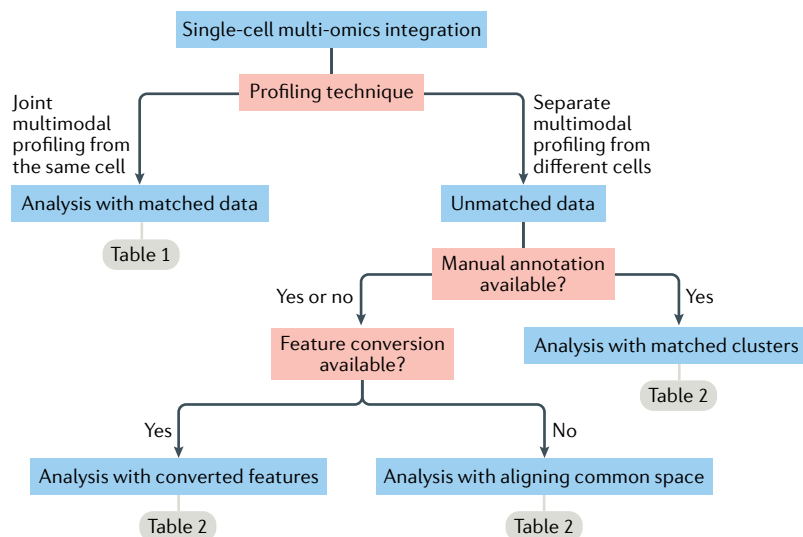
Single-cell multi-omics integration

Profiling technique

Joint multimodal profiling from the same cell

Separate multimodal profiling from different cells

Analysis with matched data

Table 1

Unmatched data

Manual annotation available?

Yes or no

Yes

Feature conversion available?

Analysis with matched clusters

Table 2

Yes

No

Analysis with converted features

Analysis with aligning common space

Table 2

Table 2